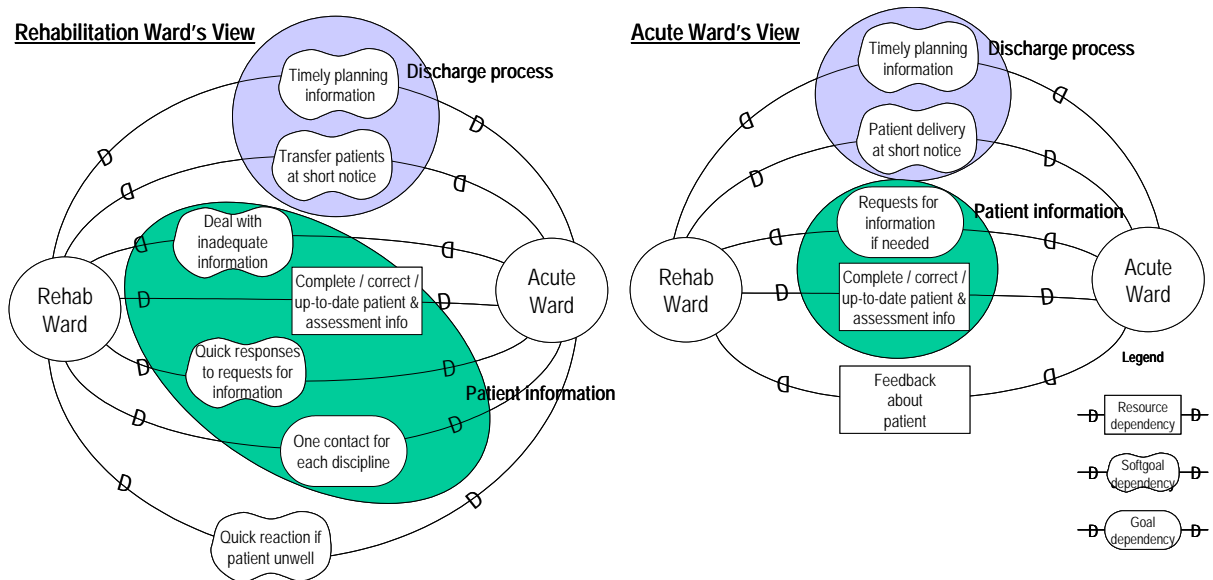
Rehabilitation Ward's View

Discharge process

Timely planning information

Transfer patients at short notice

Deal with inadequate information

Complete / correct / up-to-date patient & assessment info

Quick responses to requests for information

One contact for each discipline

Patient information

Rehab Ward

Acute Ward

Quick reaction if patient unwell

D D D D D D D D D D D D D D D D

Acute Ward's View

Timely planning information

Discharge process

Patient delivery at short notice

Requests for information if needed

Patient information

Complete / correct / up-to-date patient & assessment info

Rehab Ward

Acute Ward

Feedback about patient

D D D D D D D D D D D D

Legend

D Resource dependency D

D Softgoal dependency D

D Goal dependency D